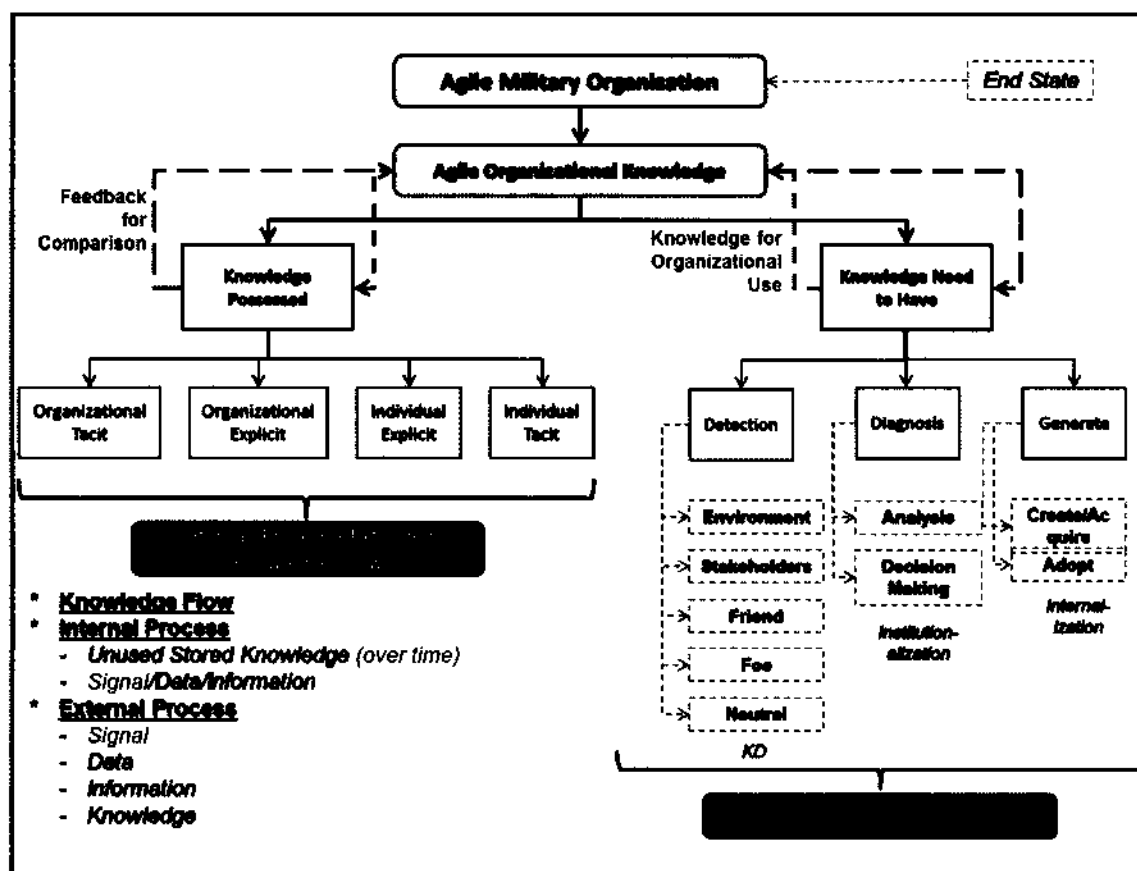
Agile Military Organization

End State

Agile Organizational Knowledge

Feedback for Comparison

Knowledge Possessed

Knowledge for Organizational Use

Knowledge Need to Have

Organizational Tacit

Organizational Explicit

Individual Explicit

Individual Tacit

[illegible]

Detection

Diagnosis

Generate

Environment

Stakeholders

Friend

Foe

Neutral

KD

Analysis

Decision Making

Institutionalization

Create/Acquire

Adopt

Internalization

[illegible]

* Knowledge Flow
* Internal Process
- Unused Stored Knowledge (over time)
- Signal/Data/Information
* External Process
- Signal
- Data
- Information
- Knowledge